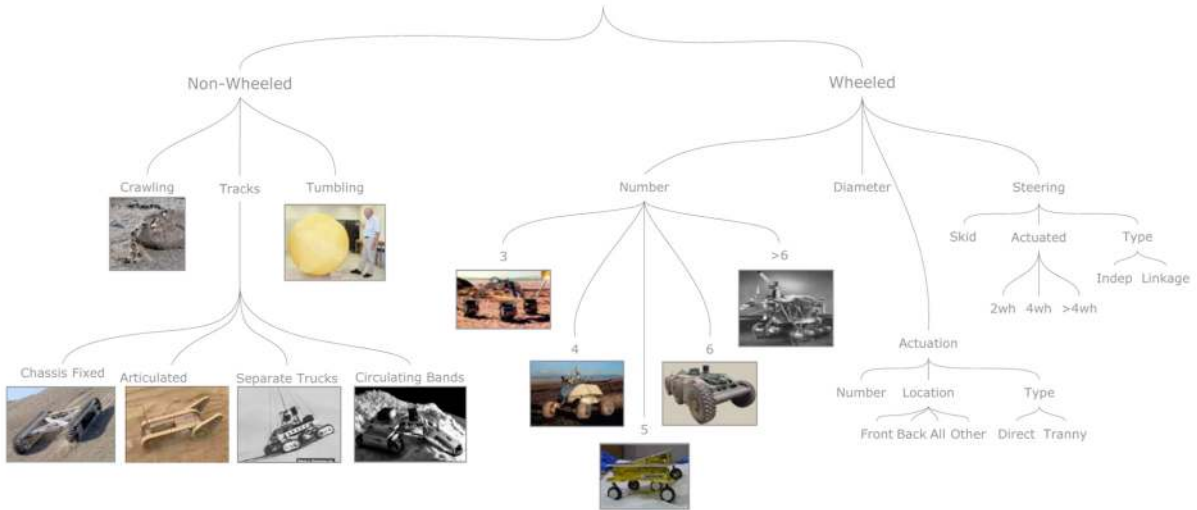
Non-Wheeled

Wheeled

Crawling

Tracks

Tumbling

Number

Diameter

Steering

Skid

Actuated

Type

Indep

Linkage

2wh

4wh

>4wh

3

>6

4

6

5

Chassis Fixed

Articulated

Separate Trucks

Circulating Bands

Actuation

Number

Location

Type

Front

Back

All

Other

Direct

Tranny